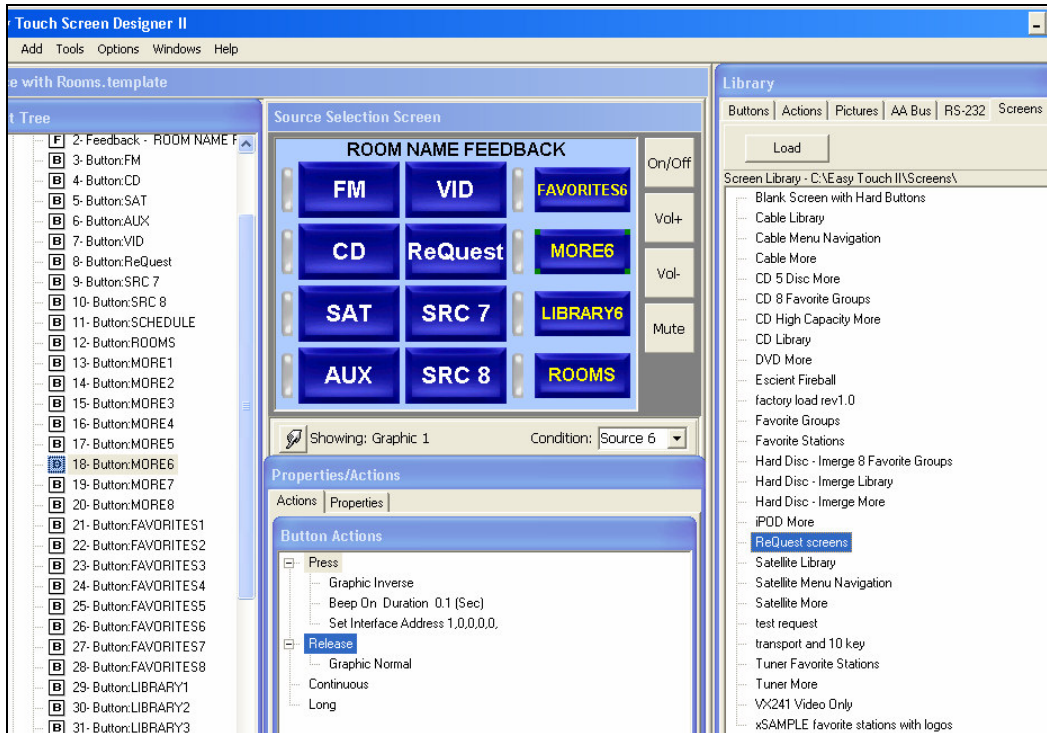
Touch Screen Designer II

Add Tools Options Windows Help

e with Rooms.template

t Tree

F 2- Feedback - ROOM NAME F
B 3- Button:FM
B 4- Button:CD
B 5- Button:SAT
B 6- Button:AUX
B 7- Button:VID
B 8- Button:ReQuest
B 9- Button:SRC 7
B 10- Button:SRC 8
B 11- Button:SCHEDULE
B 12- Button:ROOMS
B 13- Button:MORE1
B 14- Button:MORE2
B 15- Button:MORE3
B 16- Button:MORE4
B 17- Button:MORE5
D 18- Button:MORE6
B 19- Button:MORE7
B 20- Button:MORE8
B 21- Button:FAVORITES1
B 22- Button:FAVORITES2
B 23- Button:FAVORITES3
B 24- Button:FAVORITES4
B 25- Button:FAVORITES5
B 26- Button:FAVORITES6
B 27- Button:FAVORITES7
B 28- Button:FAVORITES8
B 29- Button:LIBRARY1
B 30- Button:LIBRARY2
B 31- Button:LIBRARY3

Source Selection Screen

ROOM NAME FEEDBACK

FM VID FAVORITES6 On/Off
CD ReQuest MORE6 Vol+
SAT SRC 7 LIBRARY6 Vol-
AUX SRC 8 ROOMS Mute

Showing: Graphic 1 Condition: Source 6

Properties/Actions

Actions Properties

Button Actions

Press
Graphic Inverse
Beep On Duration 0.1 (Sec)
Set Interface Address 1,0,0,0,0,
Release
Graphic Normal
Continuous
Long

Library

Buttons Actions Pictures AA Bus RS-232 Screens

Load

Screen Library - C:\Easy Touch II\Screens\

Blank Screen with Hard Buttons
Cable Library
Cable Menu Navigation
Cable More
CD 5 Disc More
CD 8 Favorite Groups
CD High Capacity More
CD Library
DVD More
Escient Fireball
factory load rev1.0
Favorite Groups
Favorite Stations
Hard Disc - Imerge 8 Favorite Groups
Hard Disc - Imerge Library
Hard Disc - Imerge More
iPOD More
ReQuest screens
Satellite Library
Satellite Menu Navigation
Satellite More
test request
transport and 10 key
Tuner Favorite Stations
Tuner More
VX241 Video Only
xSAMPLE favorite stations with logos